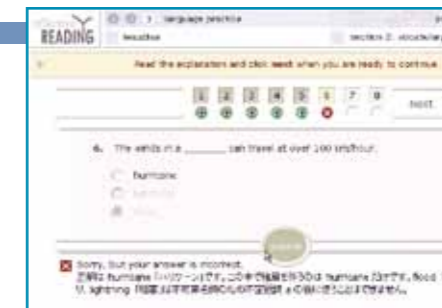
READING

language practice

section 2: vocabulary

Read the explanation and click next when you are ready to continue

1 2 3 4 5 6 7 8

next

6. The winds in a _______ can travel at over 100 km/hour.

hurricane

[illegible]

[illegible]

Sorry, but your answer is incorrect.

正解は hurricane（ハリケーン）です。この中で風速を示すのは hurricane だけです。flood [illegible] lightning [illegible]